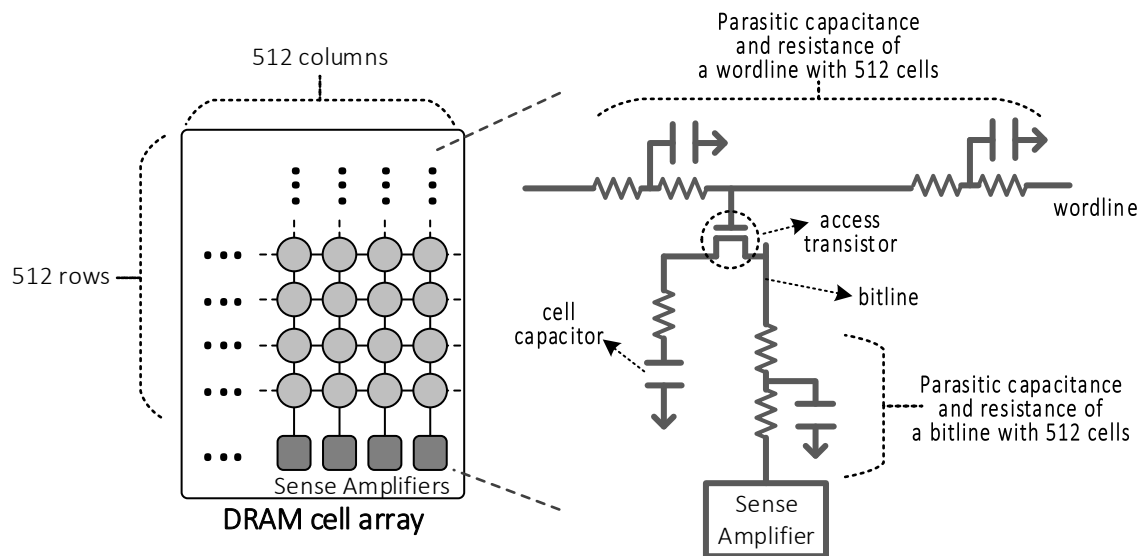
512 columns

512 rows

Sense Amplifiers

DRAM cell array

Parasitic capacitance and resistance of a wordline with 512 cells

wordline

access transistor

bitline

cell capacitor

Parasitic capacitance and resistance of a bitline with 512 cells

Sense Amplifier